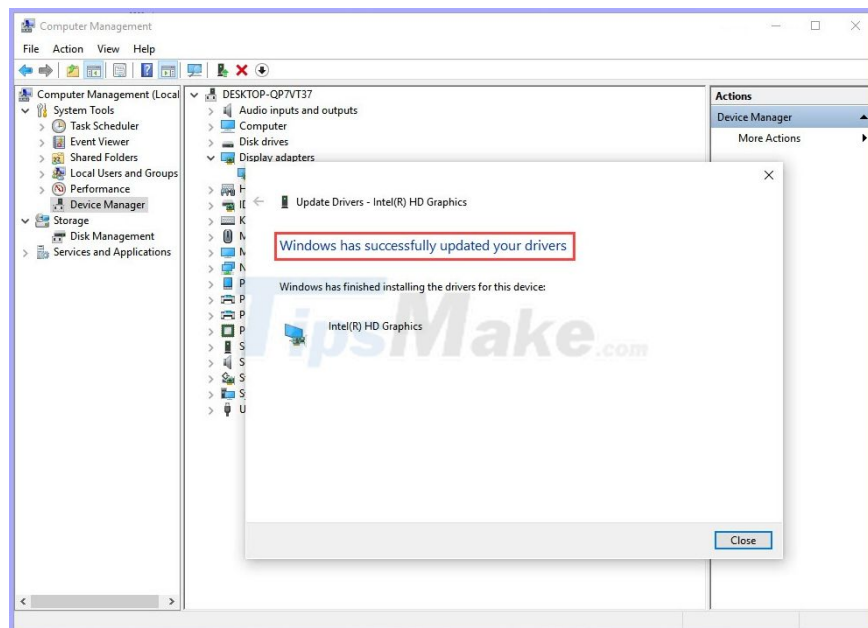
Computer Management

File Action View Help

Computer Management (Local
System Tools
Task Scheduler
Event Viewer
Shared Folders
Local Users and Groups
Performance
Device Manager
Storage
Disk Management
Services and Applications

DESKTOP-QP7VT37
Audio inputs and outputs
Computer
Disk drives
Display adapters
H
ID
K
M
M
N
P
P
P
P
S
S
S
S
U

Actions
Device Manager
More Actions

Update Drivers - Intel(R) HD Graphics

Windows has successfully updated your drivers

Windows has finished installing the drivers for this device:

Intel(R) HD Graphics

TipsMake.com

Close